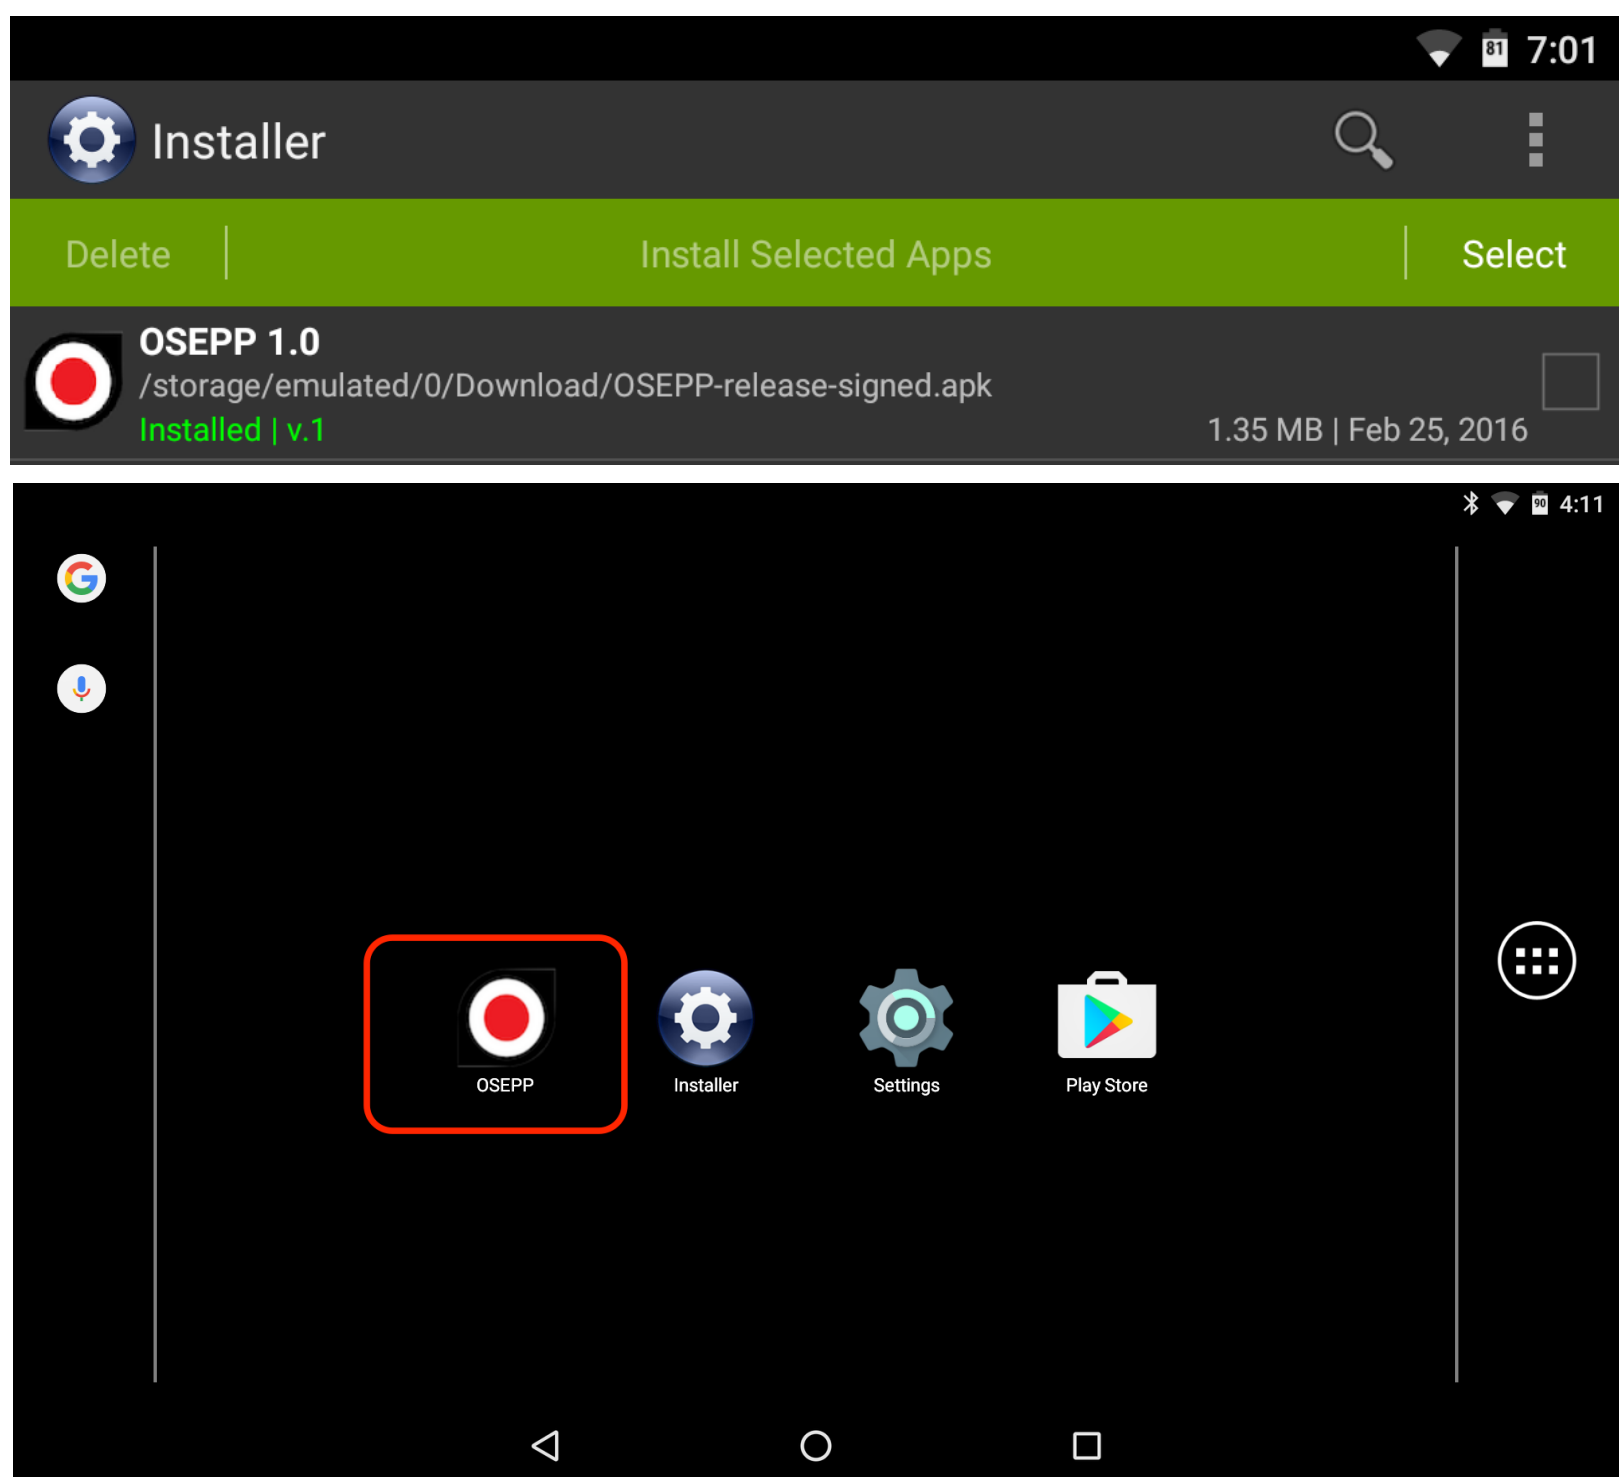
81 7:01

Installer

Delete | Install Selected Apps | Select

OSEPP 1.0
/storage/emulated/0/Download/OSEPP-release-signed.apk
Installed | v.1
1.35 MB | Feb 25, 2016

90 4:11

OSEPP
Installer
Settings
Play Store